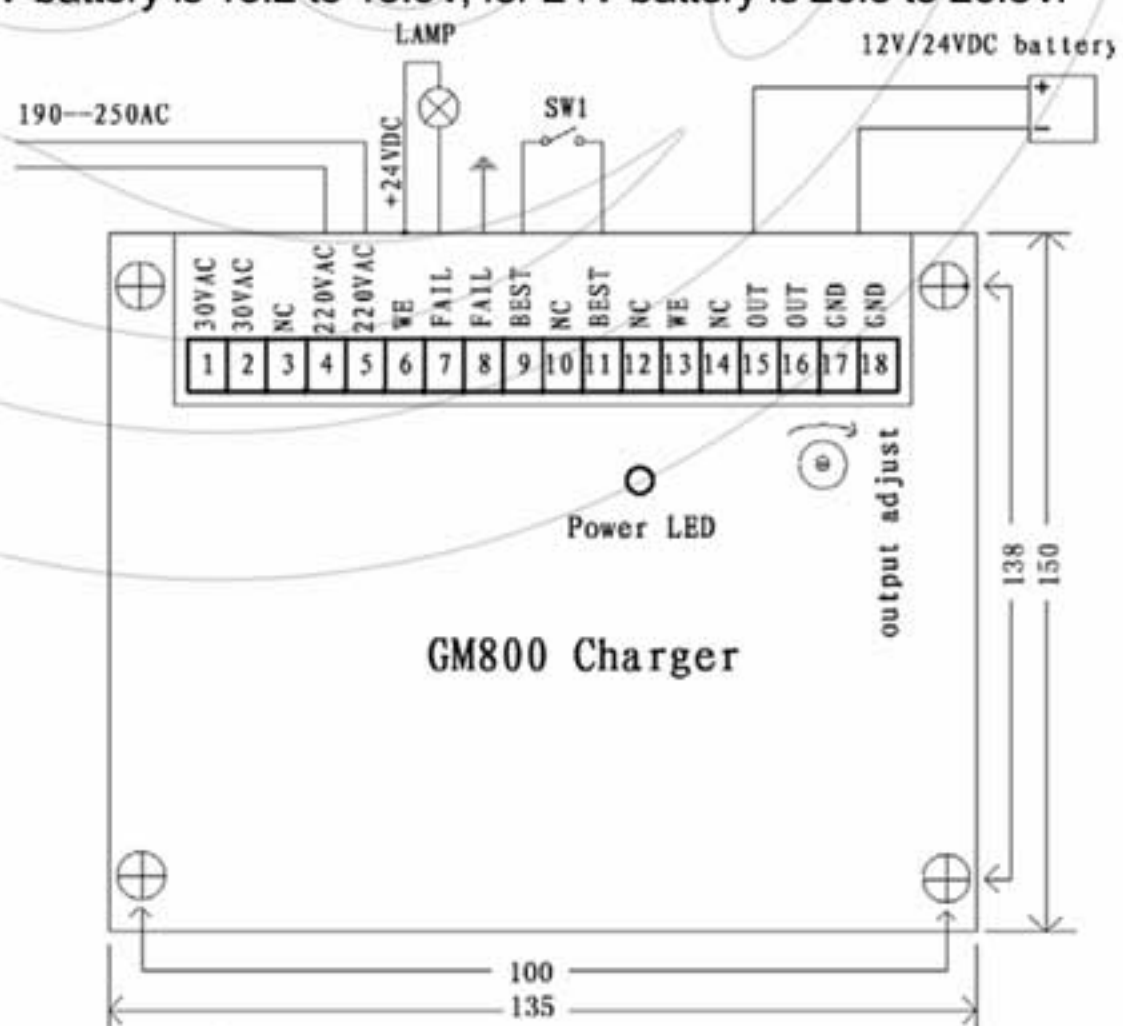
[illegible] battery is 13.2 to 13.8V, for 24V battery is 26.5 to 28.5V.

LAMP

12V/24VDC battery

190--250AC

SW1

+24VDC

| 30VAC | 30VAC | NC | 220VAC | 220VAC | WE | FAIL | FAIL | BEST | NC | BEST | NC | WE | NC | OUT | OUT | GND | GND |
|---|---|---|---|---|---|---|---|---|---|---|---|---|---|---|---|---|---|
| 1 | 2 | 3 | 4 | 5 | 6 | 7 | 8 | 9 | 10 | 11 | 12 | 13 | 14 | 15 | 16 | 17 | 18 |

output adjust

Power LED

GM800 Charger

138

150

100

135